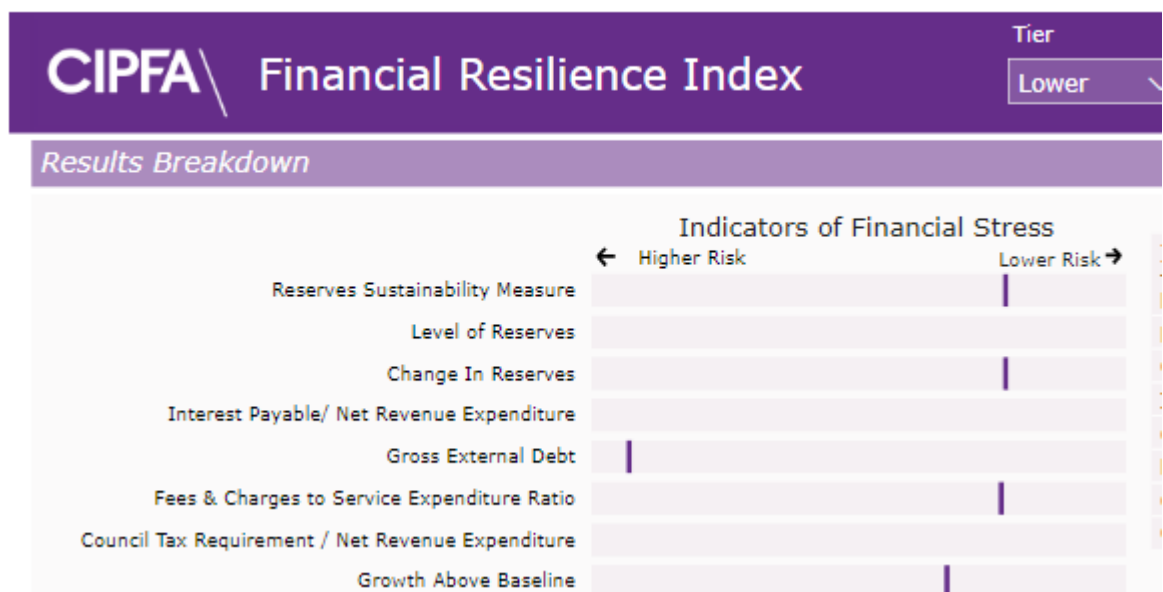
CIPFA\ Financial Resilience Index

Tier
Lower

Results Breakdown

Indicators of Financial Stress
← Higher Risk
Lower Risk →

Reserves Sustainability Measure
Level of Reserves
Change In Reserves
Interest Payable/ Net Revenue Expenditure
Gross External Debt
Fees & Charges to Service Expenditure Ratio
Council Tax Requirement / Net Revenue Expenditure
Growth Above Baseline